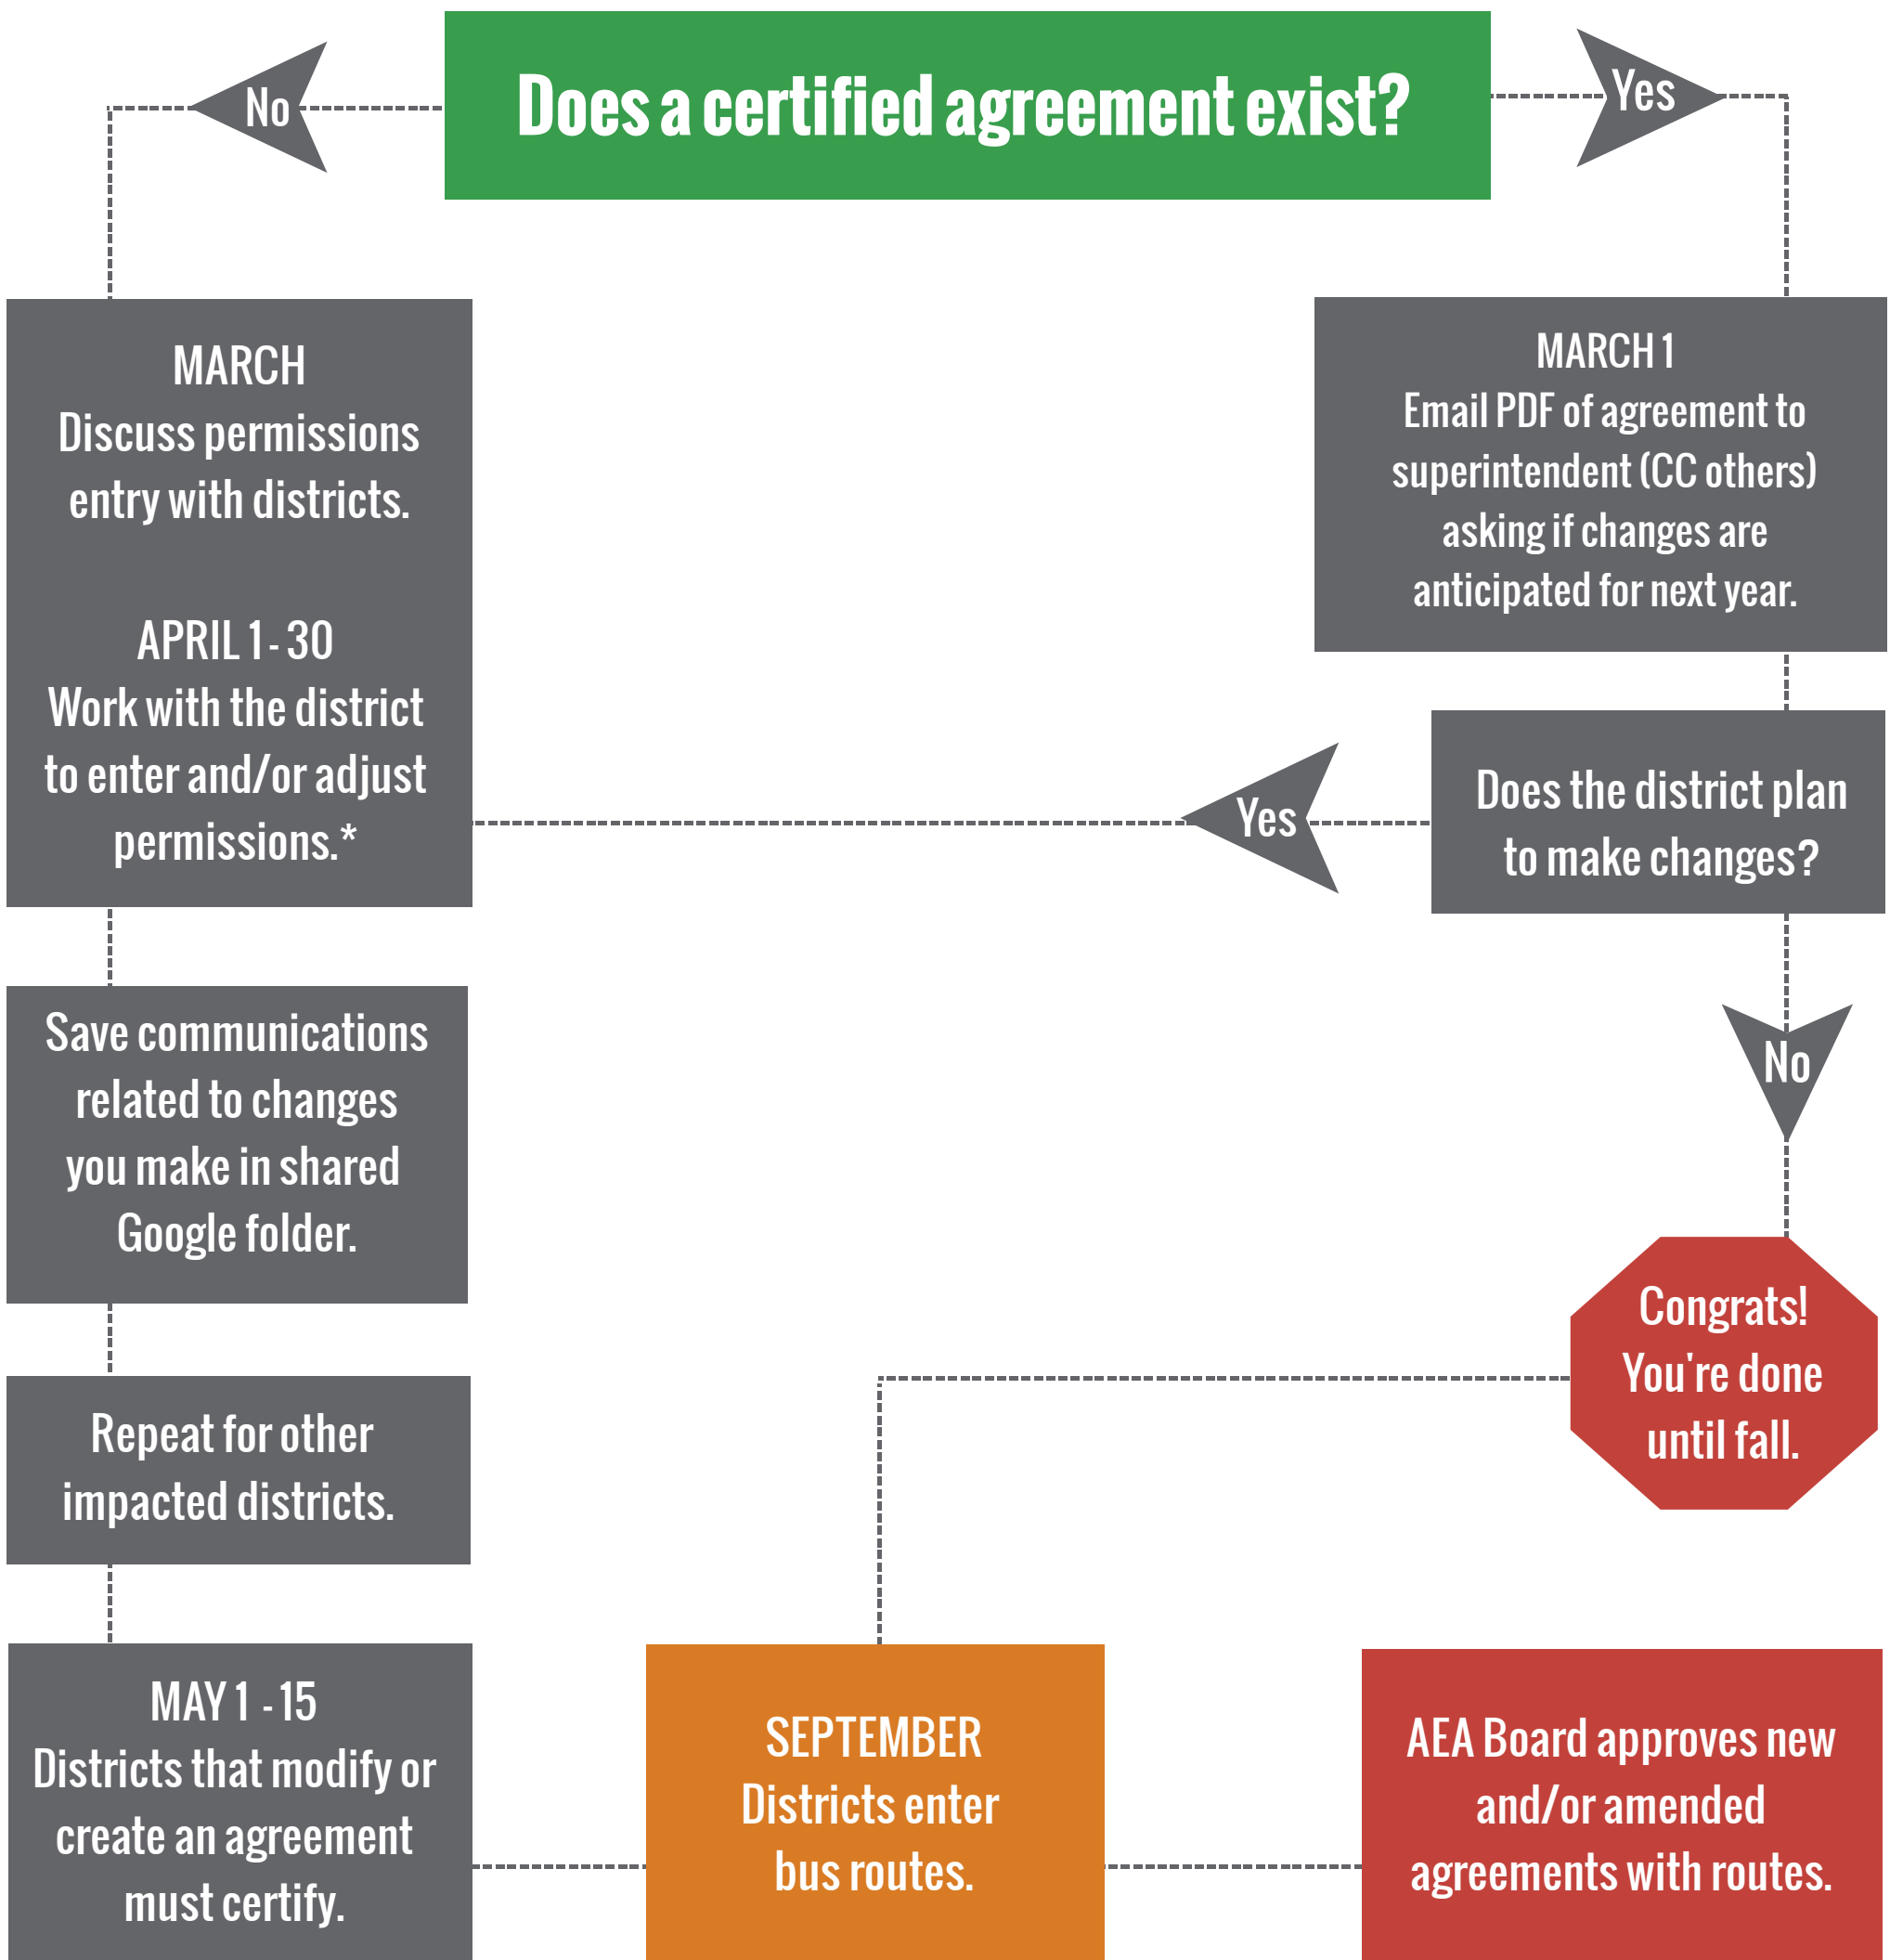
Does a certified agreement exist?

No

Yes

MARCH
Discuss permissions entry with districts.

APRIL 1 - 30
Work with the district to enter and/or adjust permissions.*

MARCH 1
Email PDF of agreement to superintendent (CC others) asking if changes are anticipated for next year.

Yes

Does the district plan to make changes?

No

Save communications related to changes you make in shared Google folder.

Congrats! You're done until fall.

Repeat for other impacted districts.

MAY 1 - 15
Districts that modify or create an agreement must certify.

SEPTEMBER
Districts enter bus routes.

AEA Board approves new and/or amended agreements with routes.